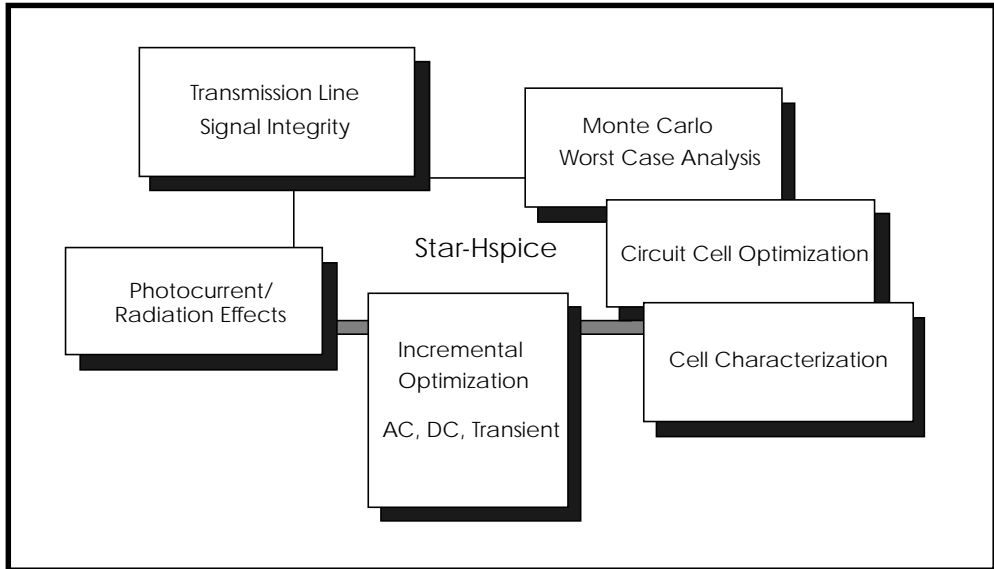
Transmission Line
Signal Integrity

Monte Carlo
Worst Case Analysis

Star-Hspice

Circuit Cell Optimization

Photocurrent/
Radiation Effects

Incremental
Optimization
AC, DC, Transient

Cell Characterization